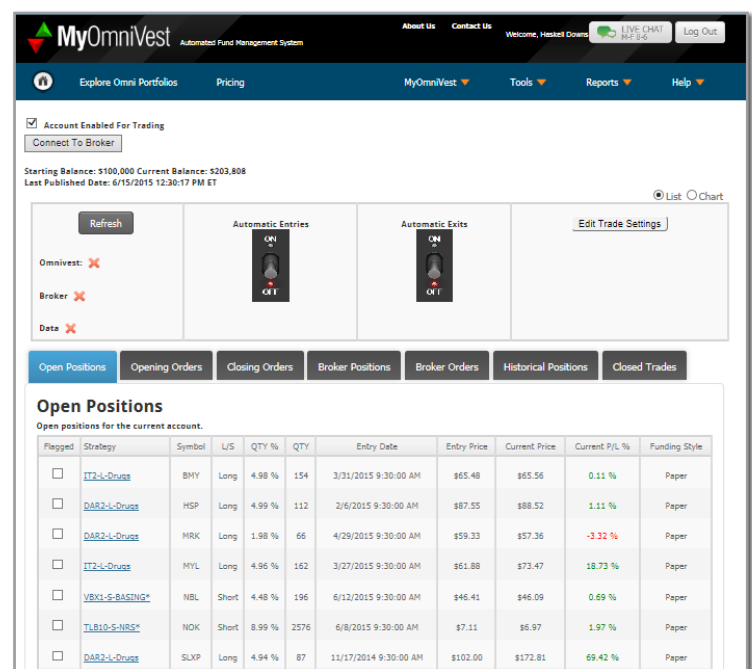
MyOmniVest Automated Fund Management System

About Us Contact Us Welcome, Haskell Downs LIVE CHAT M-F 8-6 Log Out

Explore Omni Portfolios Pricing MyOmniVest Tools Reports Help

☑ Account Enabled For Trading

Connect To Broker

Starting Balance: $100,000 Current Balance: $203,808
Last Published Date: 6/15/2015 12:30:17 PM ET

List Chart

Refresh

Omnivest:

Broker

Data

Automatic Entries
ON
OFF

Automatic Exits
ON
OFF

Edit Trade Settings

Open Positions | Opening Orders | Closing Orders | Broker Positions | Broker Orders | Historical Positions | Closed Trades

Open Positions

Open positions for the current account.

| Flagged | Strategy | Symbol | L/S | QTY % | QTY | Entry Date | Entry Price | Current Price | Current P/L % | Funding Style |
|---|---|---|---|---|---|---|---|---|---|---|
| ☐ | IT2-L-Drugs | BMY | Long | 4.98 % | 154 | 3/31/2015 9:30:00 AM | $65.48 | $65.56 | 0.11 % | Paper |
| ☐ | DAR2-L-Drugs | HSP | Long | 4.99 % | 112 | 2/6/2015 9:30:00 AM | $87.55 | $88.52 | 1.11 % | Paper |
| ☐ | DAR2-L-Drugs | MRK | Long | 1.98 % | 66 | 4/29/2015 9:30:00 AM | $59.33 | $57.36 | -3.32 % | Paper |
| ☐ | IT2-L-Drugs | MYL | Long | 4.96 % | 162 | 3/27/2015 9:30:00 AM | $61.88 | $73.47 | 18.73 % | Paper |
| ☐ | VBX1-S-BASING* | NBL | Short | 4.48 % | 196 | 6/12/2015 9:30:00 AM | $46.41 | $46.09 | 0.69 % | Paper |
| ☐ | TLB10-S-NRS* | NOK | Short | 8.99 % | 2576 | 6/8/2015 9:30:00 AM | $7.11 | $6.97 | 1.97 % | Paper |
| ☐ | DAR2-L-Drugs | SLXP | Long | 4.94 % | 87 | 11/17/2014 9:30:00 AM | $102.00 | $172.81 | 69.42 % | Paper |